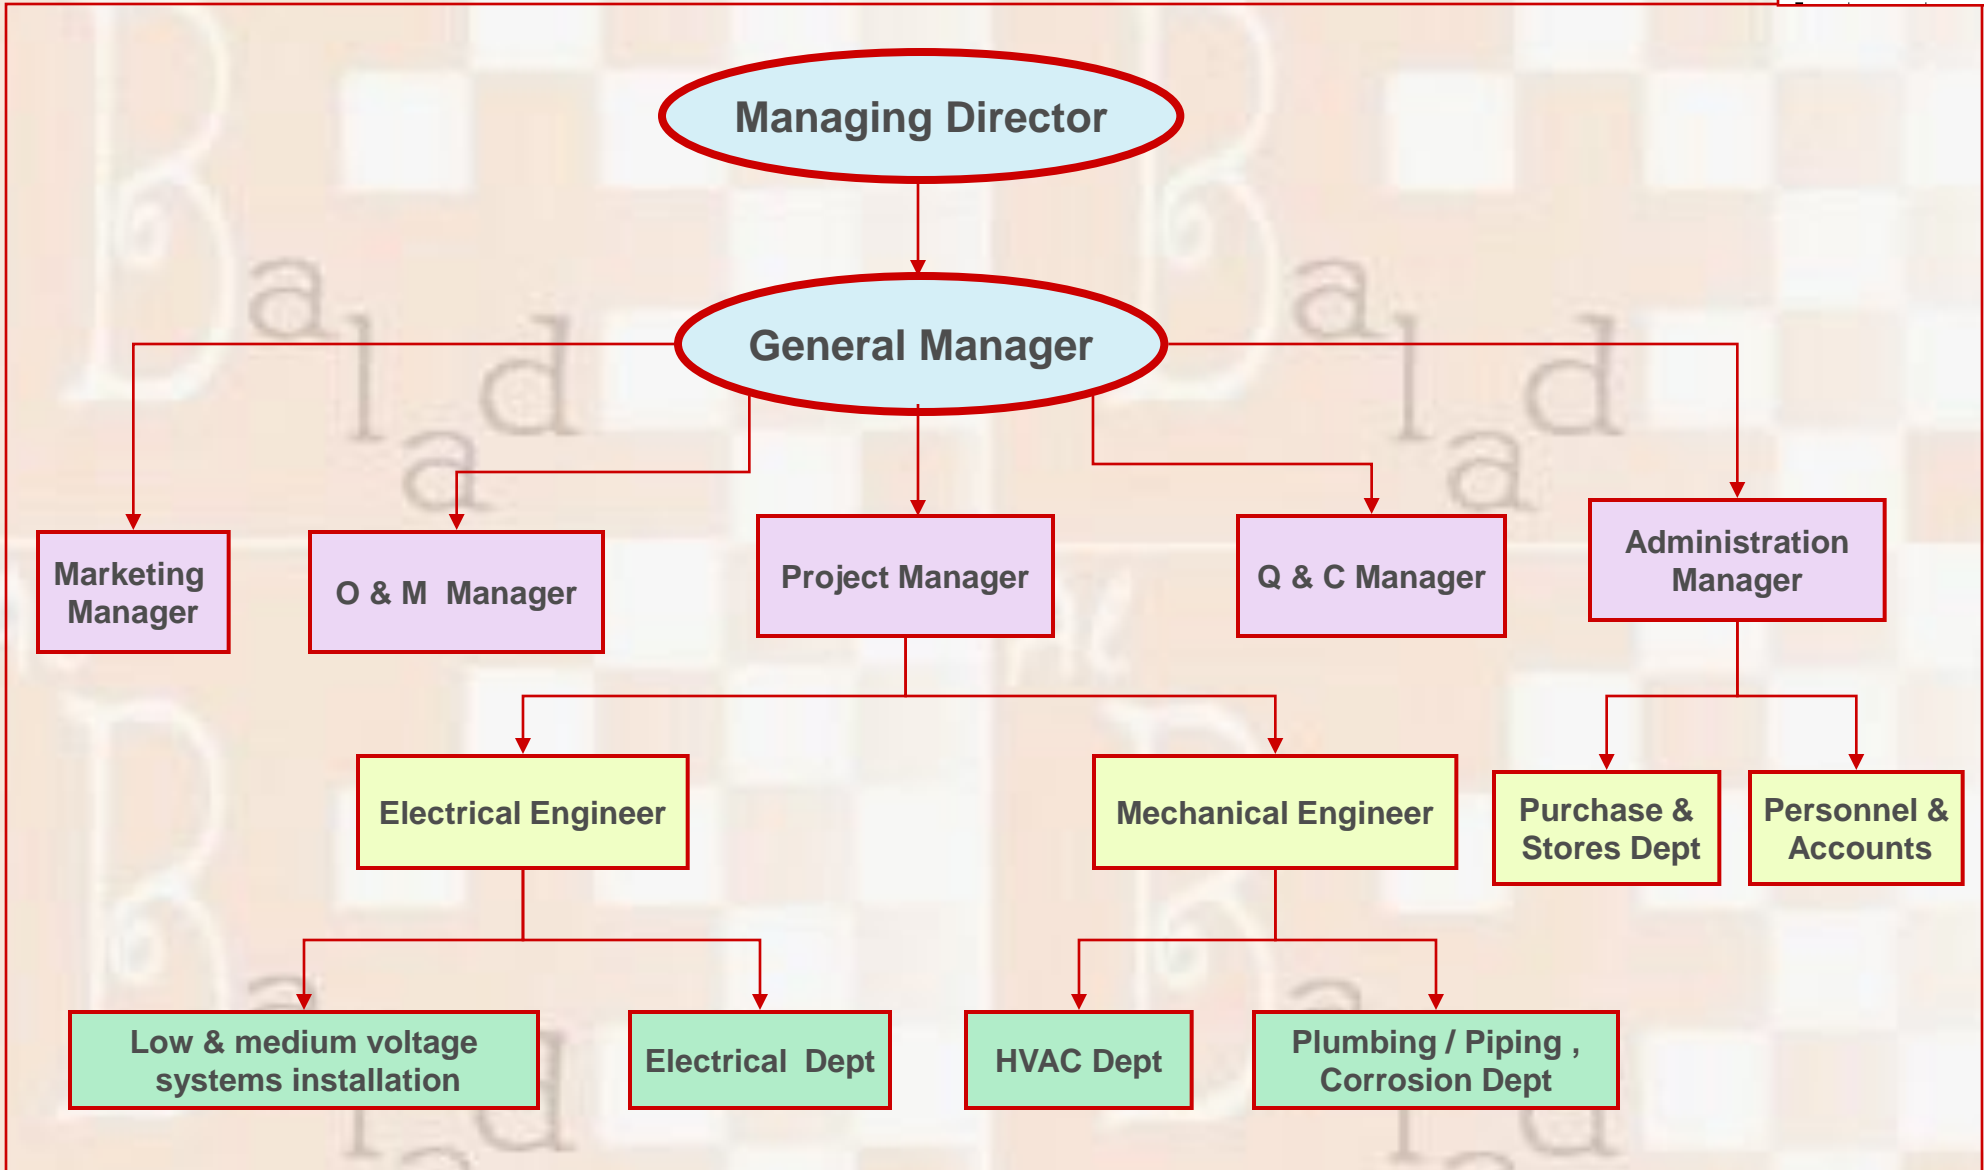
Managing Director

General Manager

Marketing Manager

O & M Manager

Project Manager

Q & C Manager

Administration Manager

Electrical Engineer

Mechanical Engineer

Purchase & Stores Dept

Personnel & Accounts

Low & medium voltage systems installation

Electrical Dept

HVAC Dept

Plumbing / Piping , Corrosion Dept